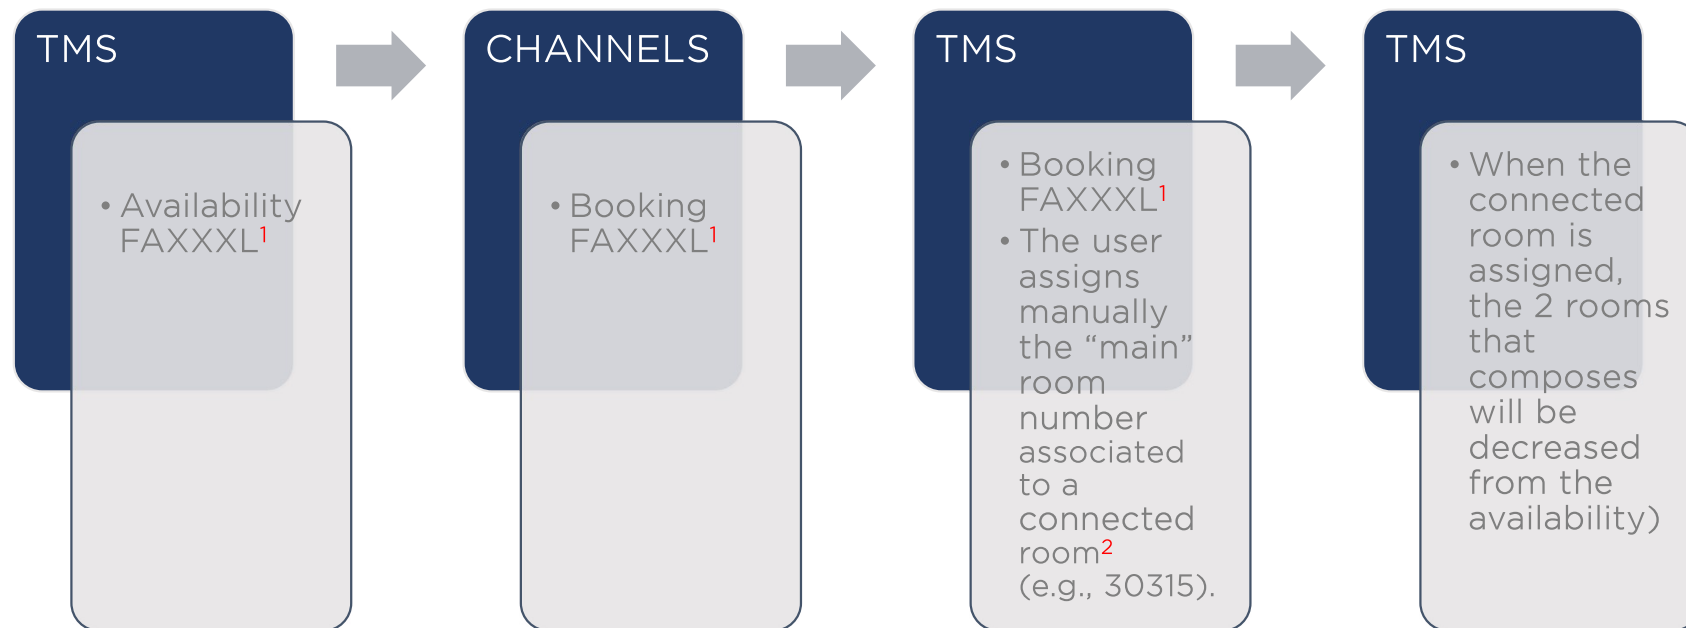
TMS

• Availability FAXXXL$^1$

CHANNELS

• Booking FAXXXL$^1$

TMS

• Booking FAXXXL$^1$
• The user assigns manually the “main” room number associated to a connected room$^2$ (e.g., 30315).

TMS

• When the connected room is assigned, the 2 rooms that composes will be decreased from the availability)